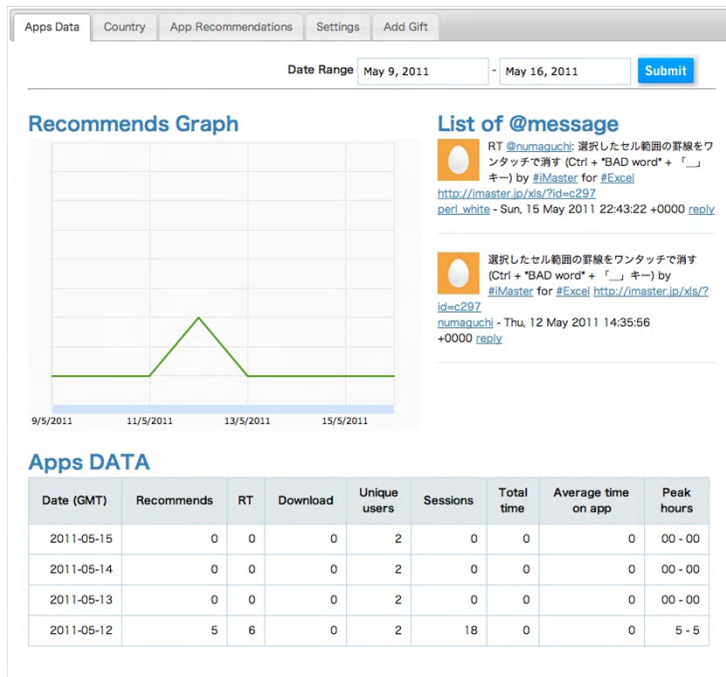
Apps Data | Country | App Recommendations | Settings | Add Gift

Date Range May 9, 2011 - May 16, 2011 Submit

Recommends Graph

9/5/2011 11/5/2011 13/5/2011 15/5/2011

List of @message

RT @numaguchi: 選択したセル範囲の罫線をワンタッチで消す (Ctrl + "BAD word" + 「__」キー) by #iMaster for #Excel http://imaster.jp/xls/?id=c297
perl_white - Sun, 15 May 2011 22:43:22 +0000 reply

選択したセル範囲の罫線をワンタッチで消す (Ctrl + "BAD word" + 「__」キー) by #iMaster for #Excel http://imaster.jp/xls/?id=c297
numaguchi - Thu, 12 May 2011 14:35:56 +0000 reply

Apps DATA

| Date (GMT) | Recommends | RT | Download | Unique users | Sessions | Total time | Average time on app | Peak hours |
|---|---|---|---|---|---|---|---|---|
| 2011-05-15 | 0 | 0 | 0 | 2 | 0 | 0 | 0 | 00 - 00 |
| 2011-05-14 | 0 | 0 | 0 | 2 | 0 | 0 | 0 | 00 - 00 |
| 2011-05-13 | 0 | 0 | 0 | 2 | 0 | 0 | 0 | 00 - 00 |
| 2011-05-12 | 5 | 6 | 0 | 2 | 18 | 0 | 0 | 5 - 5 |